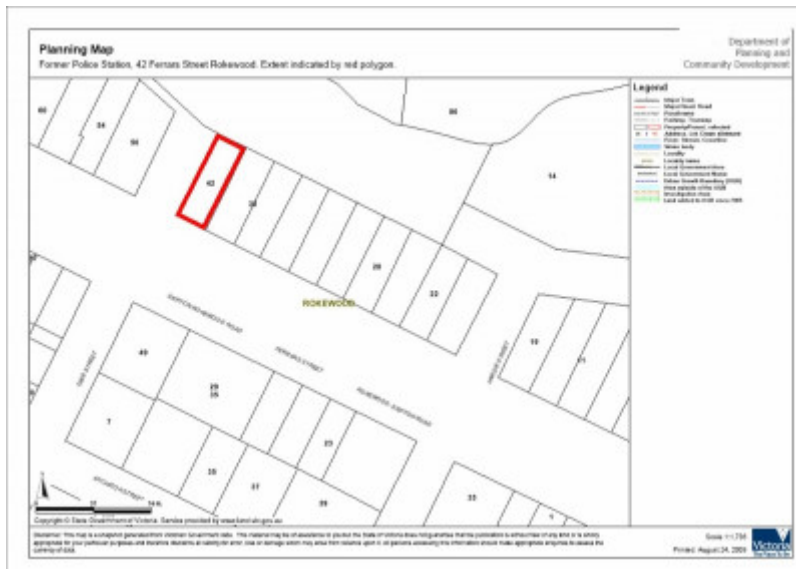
Planning Map

Former Police Station, 42 Ferrars Street Rokewood. Extent indicated by red polygon.

Department of Planning and Community Development

Legend

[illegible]

60

54

56

42

38

26

22

14

ROKEWOOD

49

29
25

7

23

19

17

39

33

10

11

Copyright © State Government of Victoria. Service provided by www.land.vic.gov.au

Disclaimer: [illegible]

Scale 1:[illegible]

Printed: August 24, 2009

Victoria